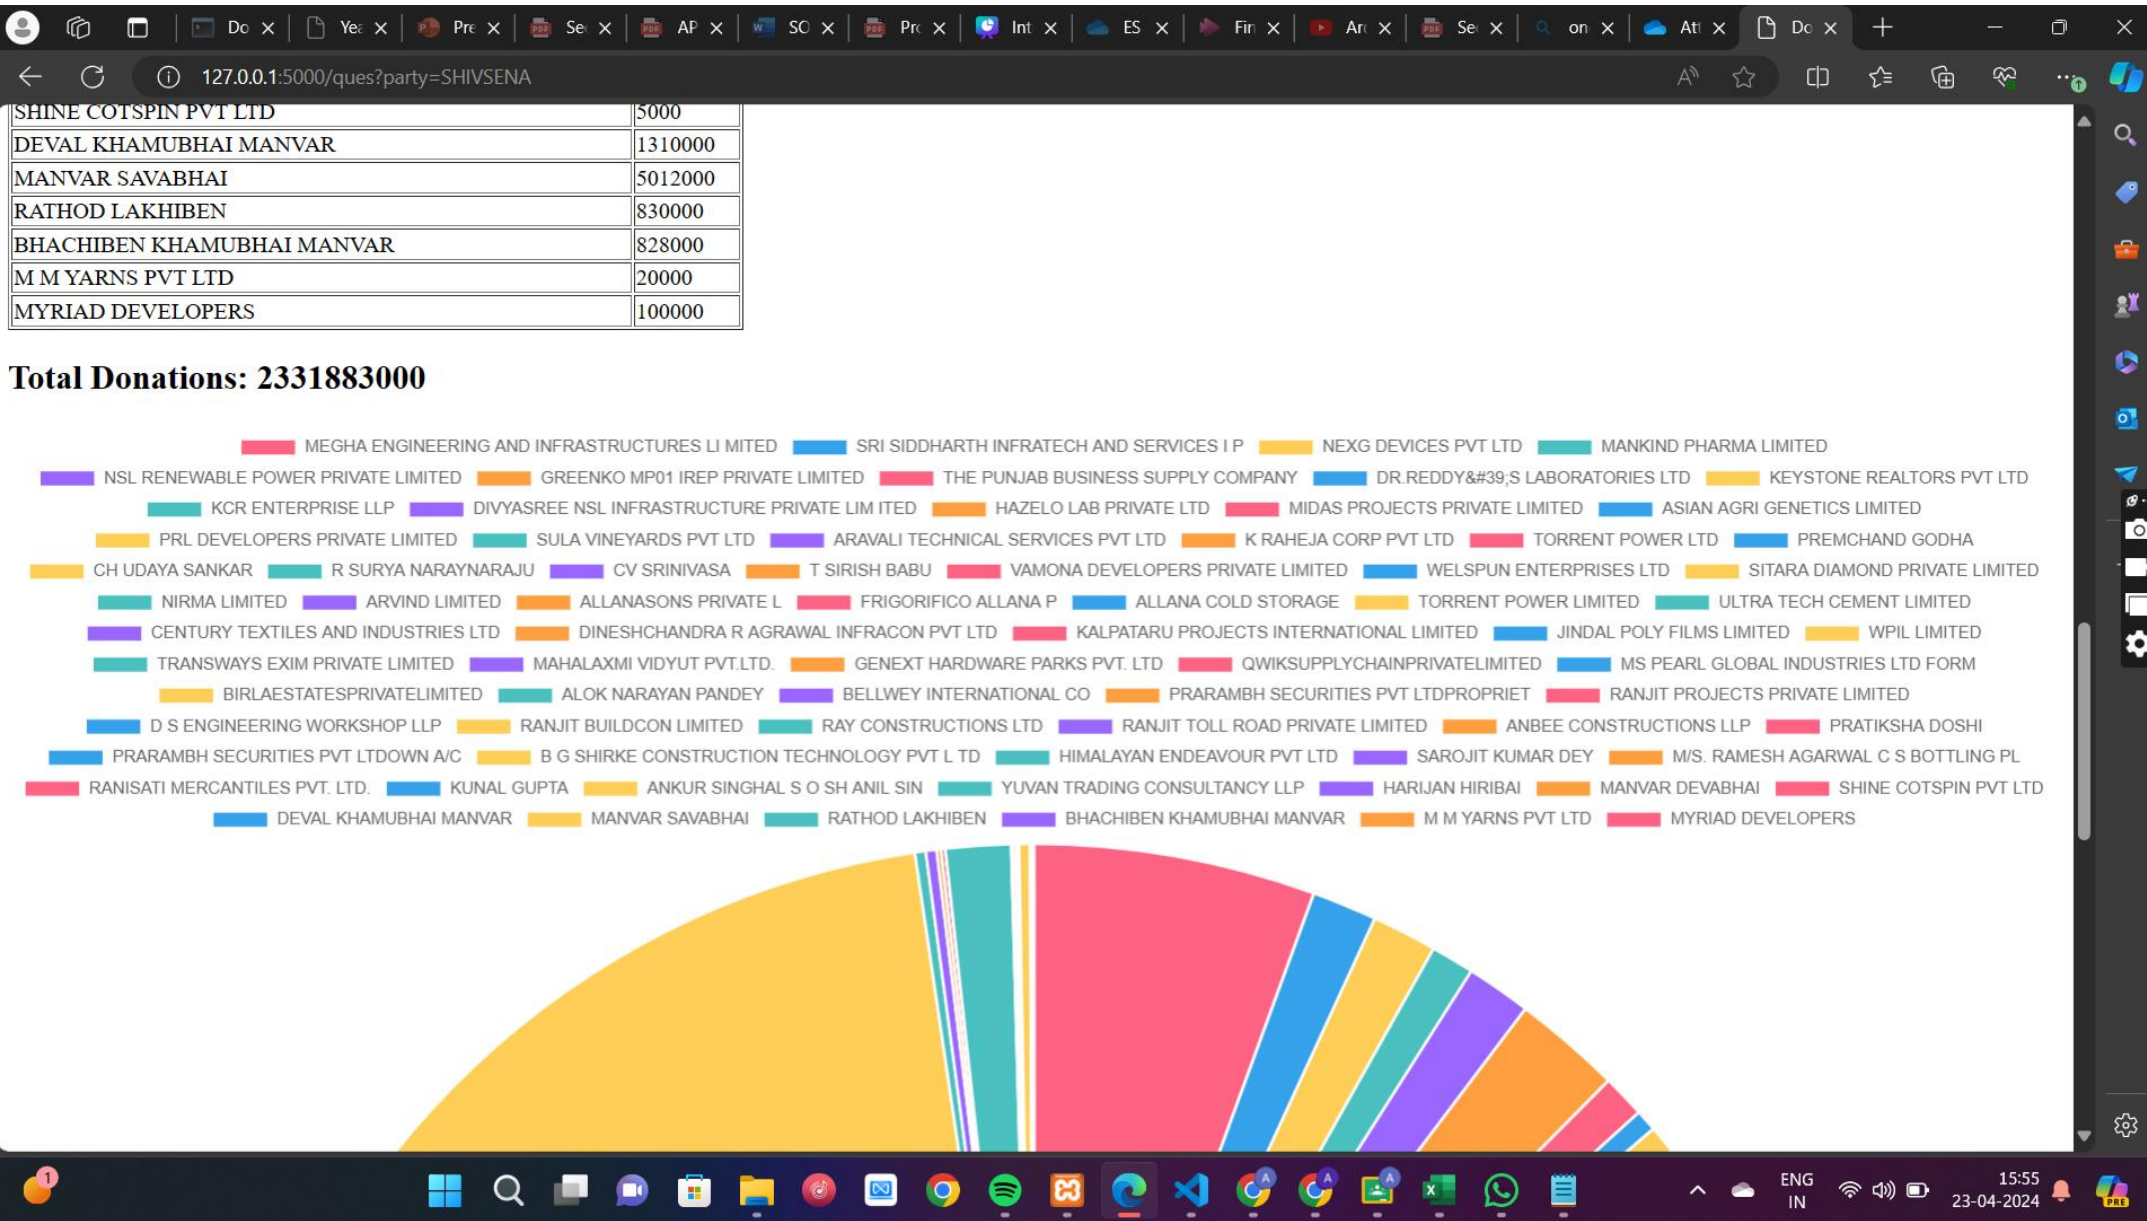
Do Yea Pre Se AP SO Pro Int ES Fin Ar Se on Att Do

127.0.0.1:5000/ques?party=SHIVSENA

| SHINE COTSPIN PVT LTD | 5000 |
|---|---|
| DEVAL KHAMUBHAI MANVAR | 1310000 |
| MANVAR SAVABHAI | 5012000 |
| RATHOD LAKHIBEN | 830000 |
| BHACHIBEN KHAMUBHAI MANVAR | 828000 |
| M M YARNS PVT LTD | 20000 |
| MYRIAD DEVELOPERS | 100000 |

Total Donations: 2331883000

MEGHA ENGINEERING AND INFRASTRUCTURES LI MITED SRI SIDDHARTH INFRATECH AND SERVICES I P NEXG DEVICES PVT LTD MANKIND PHARMA LIMITED NSL RENEWABLE POWER PRIVATE LIMITED GREENKO MP01 IREP PRIVATE LIMITED THE PUNJAB BUSINESS SUPPLY COMPANY DR.REDDY&#39;S LABORATORIES LTD KEYSTONE REALTORS PVT LTD KCR ENTERPRISE LLP DIVYASREE NSL INFRASTRUCTURE PRIVATE LIM ITED HAZELO LAB PRIVATE LTD MIDAS PROJECTS PRIVATE LIMITED ASIAN AGRI GENETICS LIMITED PRL DEVELOPERS PRIVATE LIMITED SULA VINEYARDS PVT LTD ARAVALI TECHNICAL SERVICES PVT LTD K RAHEJA CORP PVT LTD TORRENT POWER LTD PREMCHAND GODHA CH UDAYA SANKAR R SURYA NARAYNARAJU CV SRINIVASA T SIRISH BABU VAMONA DEVELOPERS PRIVATE LIMITED WELSPUN ENTERPRISES LTD SITARA DIAMOND PRIVATE LIMITED NIRMA LIMITED ARVIND LIMITED ALLANASONS PRIVATE L FRIGORIFICO ALLANA P ALLANA COLD STORAGE TORRENT POWER LIMITED ULTRA TECH CEMENT LIMITED CENTURY TEXTILES AND INDUSTRIES LTD DINESHCHANDRA R AGRAWAL INFRACON PVT LTD KALPATARU PROJECTS INTERNATIONAL LIMITED JINDAL POLY FILMS LIMITED WPIL LIMITED TRANSWAYS EXIM PRIVATE LIMITED MAHALAXMI VIDYUT PVT.LTD. GENEXT HARDWARE PARKS PVT. LTD QWIKSUPPLYCHAINPRIVATELIMITED MS PEARL GLOBAL INDUSTRIES LTD FORM BIRLAESTATESPRIVATELIMITED ALOK NARAYAN PANDEY BELLWEY INTERNATIONAL CO PRARAMBH SECURITIES PVT LTDPROPRIET RANJIT PROJECTS PRIVATE LIMITED D S ENGINEERING WORKSHOP LLP RANJIT BUILDCON LIMITED RAY CONSTRUCTIONS LTD RANJIT TOLL ROAD PRIVATE LIMITED ANBEE CONSTRUCTIONS LLP PRATIKSHA DOSHI PRARAMBH SECURITIES PVT LTDOWN A/C B G SHIRKE CONSTRUCTION TECHNOLOGY PVT L TD HIMALAYAN ENDEAVOUR PVT LTD SAROJIT KUMAR DEY M/S. RAMESH AGARWAL C S BOTTLING PL RANISATI MERCANTILES PVT. LTD. KUNAL GUPTA ANKUR SINGHAL S O SH ANIL SIN YUVAN TRADING CONSULTANCY LLP HARIJAN HIRIBAI MANVAR DEVABHAI SHINE COTSPIN PVT LTD DEVAL KHAMUBHAI MANVAR MANVAR SAVABHAI RATHOD LAKHIBEN BHACHIBEN KHAMUBHAI MANVAR M M YARNS PVT LTD MYRIAD DEVELOPERS

ENG IN 15:55 23-04-2024